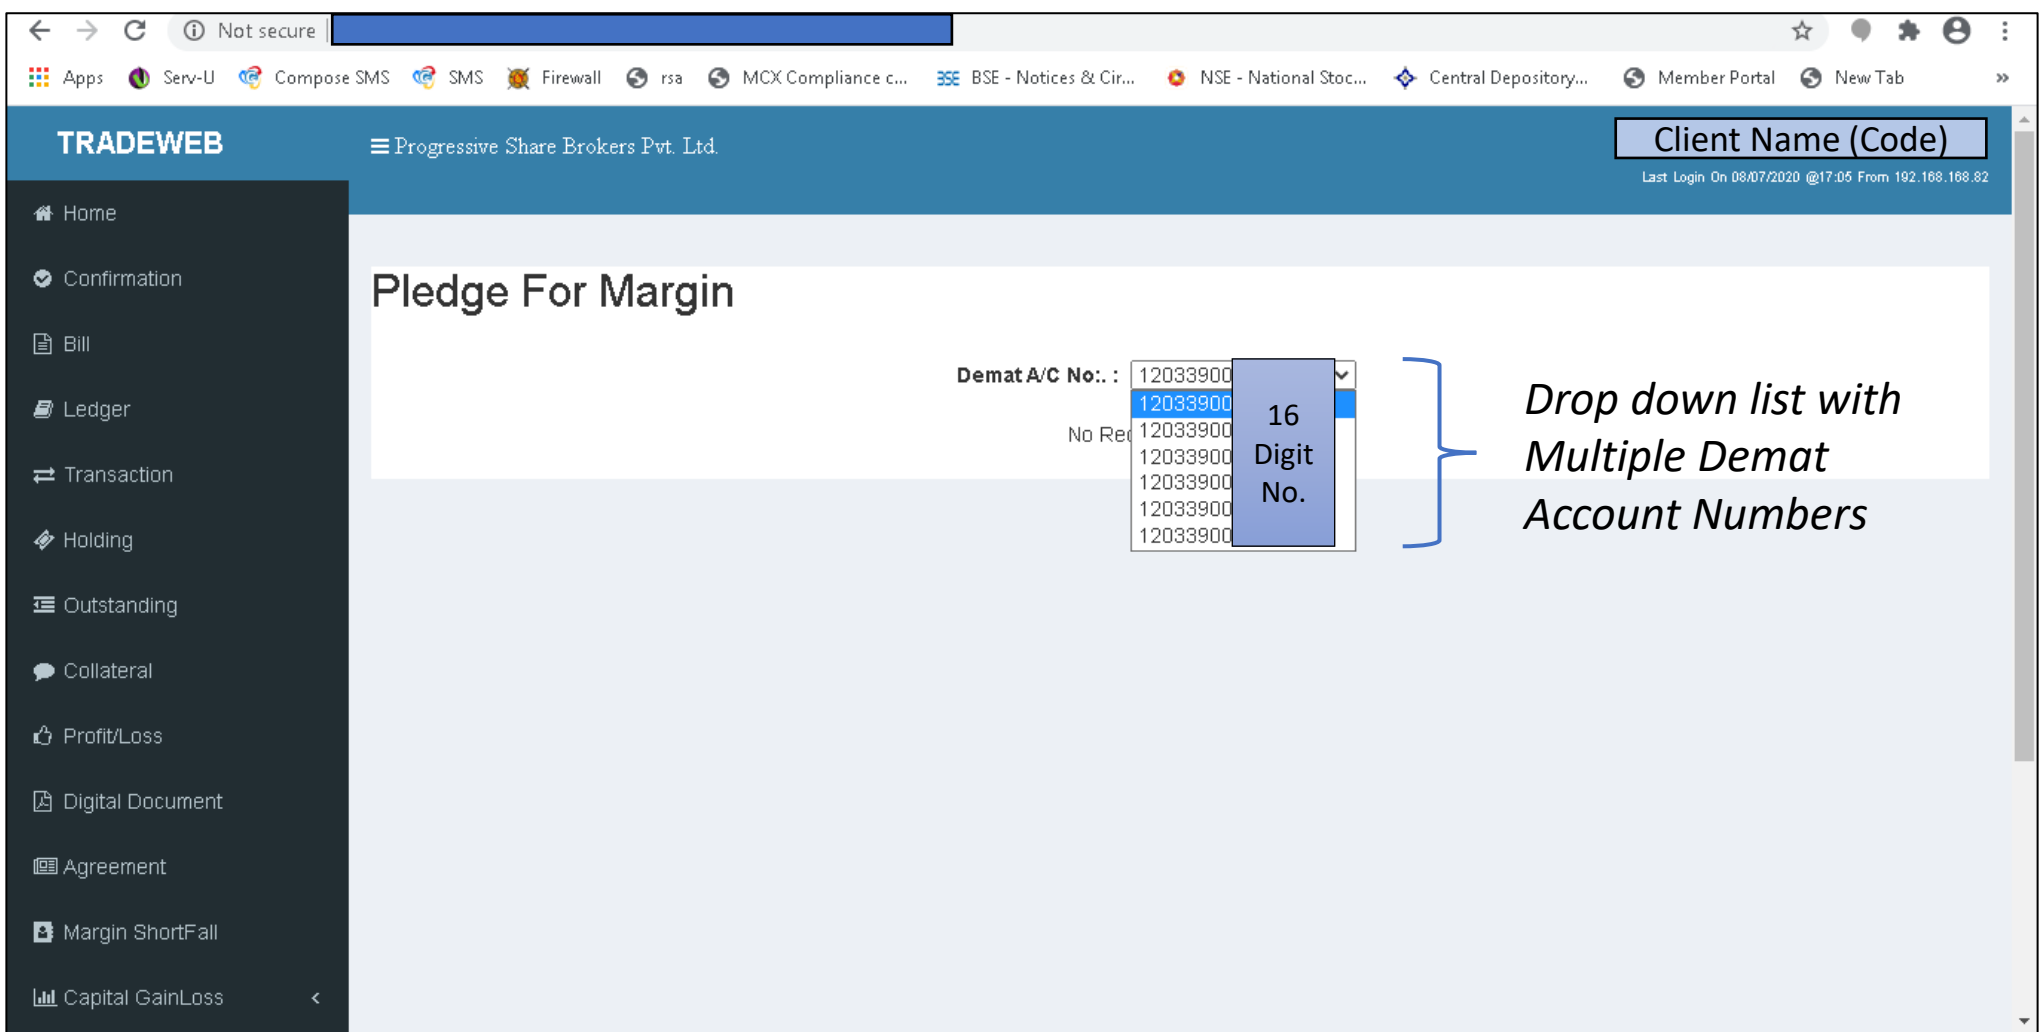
Not secure

Apps Serv-U Compose SMS SMS Firewall rsa MCX Compliance c... BSE - Notices & Cir... NSE - National Stoc... Central Depository... Member Portal New Tab

TRADEWEB

Progressive Share Brokers Pvt. Ltd.

Client Name (Code)

Last Login On 08/07/2020 @17:05 From 192.168.168.82

Home

Confirmation

Bill

Ledger

Transaction

Holding

Outstanding

Collateral

Profit/Loss

Digital Document

Agreement

Margin ShortFall

Capital GainLoss

Pledge For Margin

Demat A/C No:. : 12033900

12033900
12033900
12033900
12033900
12033900
12033900

16 Digit No.

No Rec

Drop down list with Multiple Demat Account Numbers